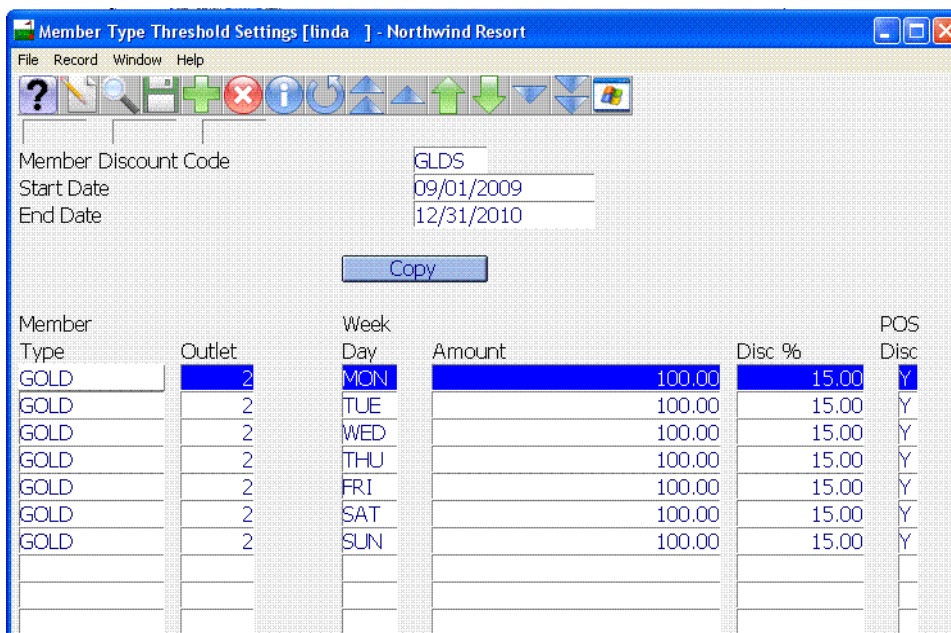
Member Type Threshold Settings [linda ] - Northwind Resort

File Record Window Help

Member Discount Code GLDS
Start Date 09/01/2009
End Date 12/31/2010

Copy

| Member Type | Outlet | Week Day | Amount | Disc % | POS Disc |
|---|---|---|---|---|---|
| GOLD | 2 | MON | 100.00 | 15.00 | Y |
| GOLD | 2 | TUE | 100.00 | 15.00 | Y |
| GOLD | 2 | WED | 100.00 | 15.00 | Y |
| GOLD | 2 | THU | 100.00 | 15.00 | Y |
| GOLD | 2 | FRI | 100.00 | 15.00 | Y |
| GOLD | 2 | SAT | 100.00 | 15.00 | Y |
| GOLD | 2 | SUN | 100.00 | 15.00 | Y |